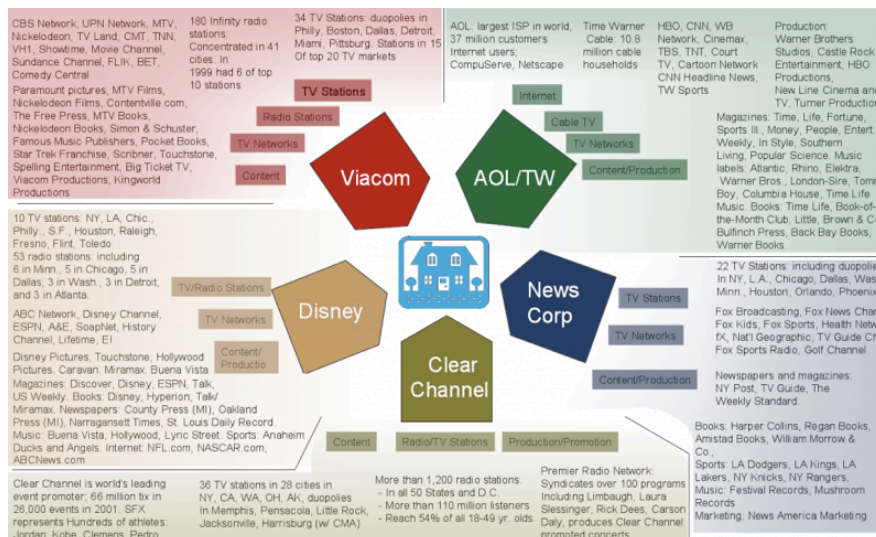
CBS Network, UPN Network, MTV, Nickelodeon, TV Land, CMT, TNN, VH1, Showtime, Movie Channel, Sundance Channel, FLIK, BET, Comedy Central

180 Infinity radio stations: Concentrated in 41 cities. In 1999 had 6 of top 10 stations

34 TV Stations: duopolies in Philly, Boston, Dallas, Detroit, Miami, Pittsburg. Stations in 15 Of top 20 TV markets

Paramount pictures, MTV Films, Nickelodeon Films, Contentville.com, The Free Press, MTV Books, Nickelodeon Books, Simon & Schuster, Famous Music Publishers, Pocket Books, Star Trek Franchise, Scribner, Touchstone, Spelling Entertainment, Big Ticket TV, Viacom Productions, Kingworld Productions

TV Stations

Radio Stations

TV Networks

Content

Viacom

AOL: largest ISP in world, 37 million customers Internet users; CompuServe, Netscape

Time Warner Cable: 10.8 million cable households

HBO, CNN, WB Network, Cinemax, TBS, TNT, Court TV, Cartoon Network CNN Headline News, TW Sports

Production: Warner Brothers Studios, Castle Rock Entertainment, HBO Productions, New Line Cinema and TV, Turner Productions

Internet

Cable TV

TV Networks

Content/Production

AOL/TW

Magazines: Time, Life, Fortune, Sports Ill., Money, People, Entert. Weekly, In Style, Southern Living, Popular Science. Music labels: Atlantic, Rhino, Elektra, Warner Bros., London-Sire, Tommy Boy, Columbia House, Time Life Music. Books: Time Life, Book-of-the-Month Club, Little, Brown & Co, Bulfinch Press, Back Bay Books, Warner Books.

10 TV stations: NY, LA, Chic., Philly., S.F., Houston, Raleigh, Fresno, Flint, Toledo
53 radio stations: including 6 in Minn., 5 in Chicago, 5 in Dallas, 3 in Wash., 3 in Detroit, and 3 in Atlanta.

TV/Radio Stations

ABC Network, Disney Channel, ESPN, A&E, SoapNet, History Channel, Lifetime, E!

TV Networks

Disney

Content/ Productio

Disney Pictures, Touchstone, Hollywood Pictures, Caravan, Miramax, Buena Vista Magazines: Discover, Disney, ESPN, Talk, US Weekly. Books: Disney, Hyperion, Talk/ Miramax. Newspapers: County Press (MI), Oakland Press (MI), Narragansett Times, St. Louis Daily Record. Music: Buena Vista, Hollywood, Lyric Street. Sports: Anaheim Ducks and Angels. Internet: NFL.com, NASCAR.com, ABCNews.com

22 TV Stations: including duopolies In NY, L.A., Chicago, Dallas, Was Minn., Houston, Orlando, Phoenix

News Corp

TV Stations

TV Networks

Fox Broadcasting, Fox News Char Fox Kids, Fox Sports, Health Netw fX, Nat'l Geographic, TV Guide Ch Fox Sports Radio, Golf Channel

Content/Production

Newspapers and magazines: NY Post, TV Guide, The Weekly Standard.

Clear Channel

Content

Radio/TV Stations

Production/Promotion

Books: Harper Collins, Regan Books, Amistad Books, William Morrow & Co.,
Sports: LA Dodgers, LA Kings, LA Lakers, NY Knicks, NY Rangers,
Music: Festival Records, Mushroom Records
Marketing: News America Marketing

Clear Channel is world's leading event promoter; 66 million tix in 26,000 events in 2001. SFX represents Hundreds of athletes: Jordan, Kobe, Clemens, Pedro

36 TV stations in 28 cities in NY, CA, WA, OH, AK, duopolies In Memphis, Pensacola, Little Rock, Jacksonville, Harrisburg (w/ CMA)

More than 1,200 radio stations.
- In all 50 States and D.C.
- More than 110 million listeners
- Reach 54% of all 18-49 yr. olds

Premier Radio Network: Syndicates over 100 programs Including Limbaugh, Laura Slessinger, Rick Dees, Carson Daly, produces Clear Channel promoted concerts